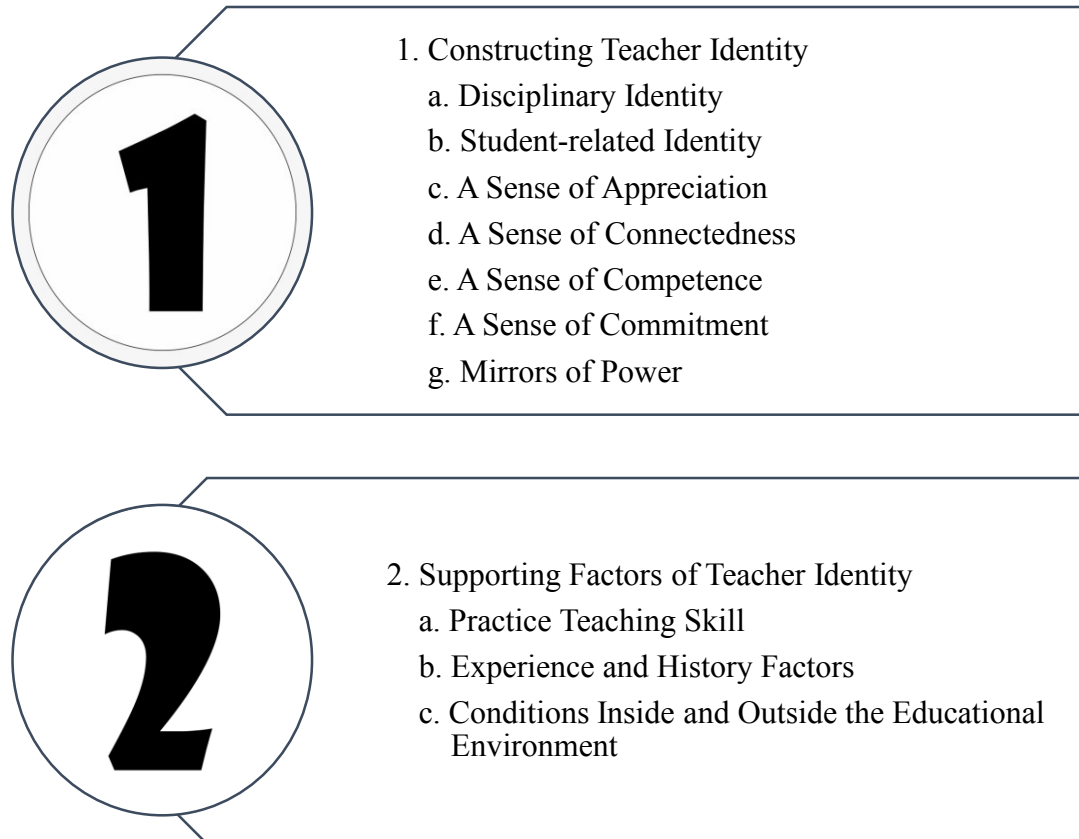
1

1. Constructing Teacher Identity
a. Disciplinary Identity
b. Student-related Identity
c. A Sense of Appreciation
d. A Sense of Connectedness
e. A Sense of Competence
f. A Sense of Commitment
g. Mirrors of Power

2

2. Supporting Factors of Teacher Identity
a. Practice Teaching Skill
b. Experience and History Factors
c. Conditions Inside and Outside the Educational Environment